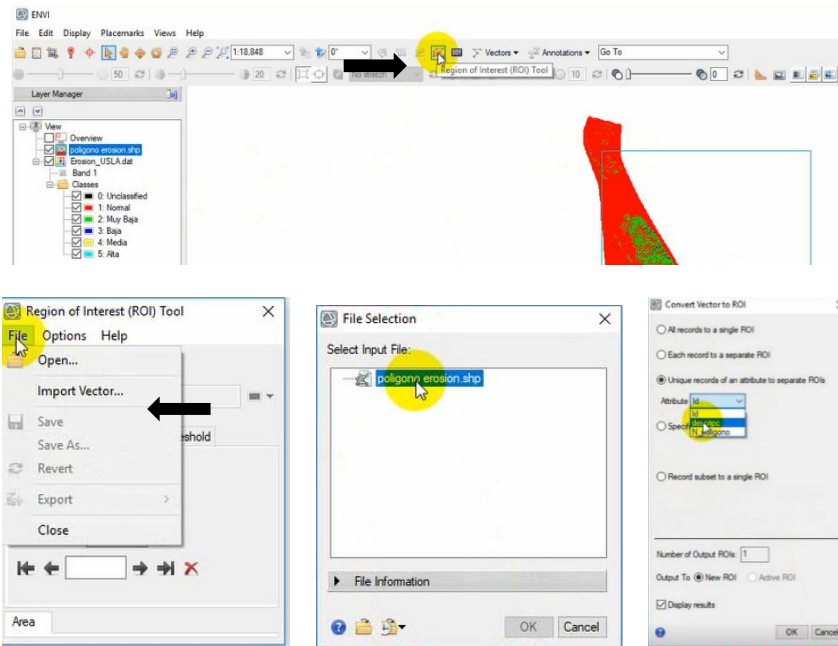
ENVI

File Edit Display Placemarks Views Help

1:18,848 0° Vectors Annotations Go To

50 20 No stretch 10 0

Region of Interest (ROI) Tool

Layer Manager

View
Overview
poligono erosion.shp
Erosion_USLA.dat
Band 1
Classes
0: Unclassified
1: Normal
2: Muy Baja
3: Baja
4: Media
5: Alta

Region of Interest (ROI) Tool

File Options Help

Open...
Import Vector...
Save
Save As...
Revert
Export
Close

eshold

Area

File Selection

Select Input File:

poligono erosion.shp

File Information

OK Cancel

Convert Vector to ROI

All records to a single ROI
Each record to a separate ROI
Unique records of an attribute to separate ROIs
Attribute Id
Id
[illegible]
N_poligono
Spec
Record subset to a single ROI

Number of Output ROIs: 1
Output To New ROI Active ROI
Display results

OK Cance